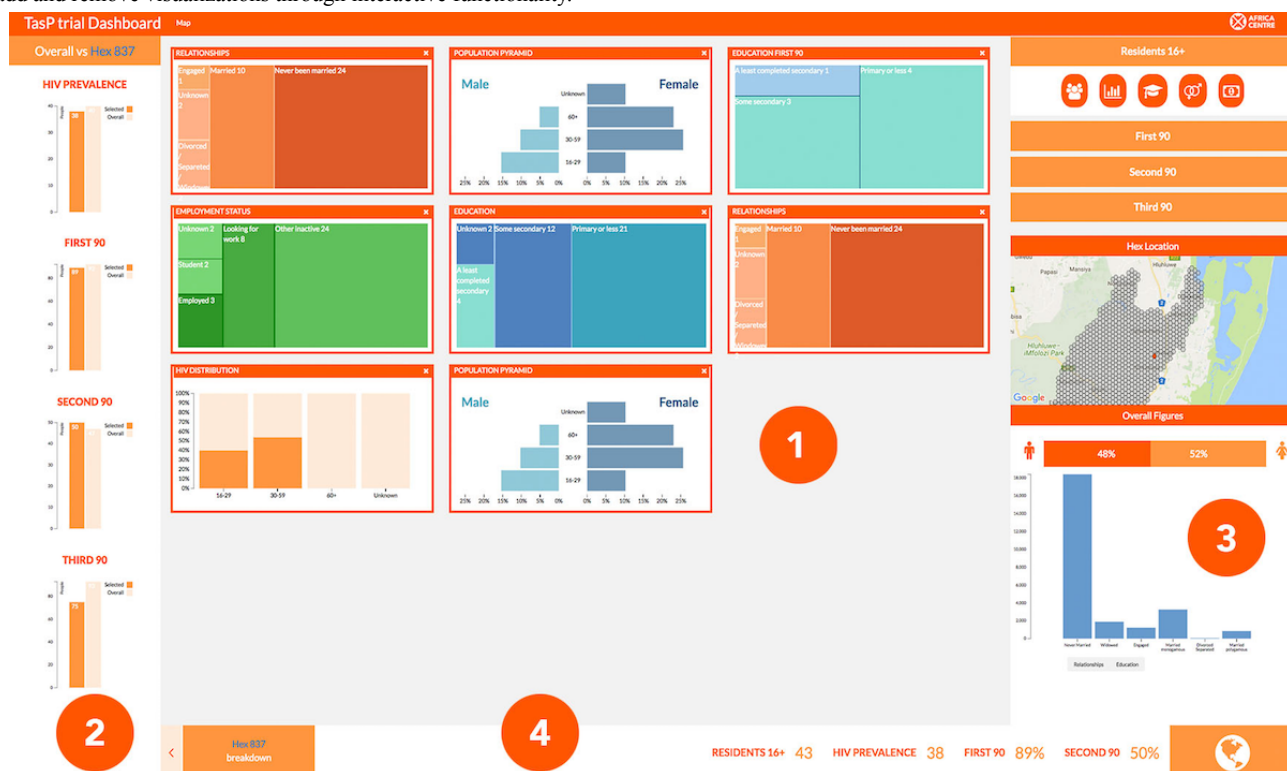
TasP trial Dashboard Map

AFRICA CENTRE

Overall vs Hex 837

HIV PREVALENCE

38

Selected
Overall

FIRST 90

87

Selected
Overall

SECOND 90

50

Selected
Overall

THIRD 90

75

Selected
Overall

RELATIONSHIPS

Engaged 1
Unknown 2
Divorced
Separated
Married 10
Never been married 24

POPULATION PYRAMID

Male
Female
Unknown
60+
30-59
16-29
25% 20% 15% 10% 5% 0% 0% 5% 10% 15% 20% 25%

EDUCATION FIRST 90

A least completed secondary 1
Some secondary 3
Primary or less 4

EMPLOYMENT STATUS

Unknown 2
Student 2
Employed 3
Looking for work 8
Other inactive 24

EDUCATION

Unknown 2
A least completed secondary 4
Some secondary 12
Primary or less 21

RELATIONSHIPS

Engaged 1
Unknown 2
Divorced
Separated
Widowed
Married 10
Never been married 24

HIV DISTRIBUTION

100%
90%
80%
70%
60%
50%
40%
30%
20%
10%
0%
16-29
30-59
60+
Unknown

POPULATION PYRAMID

Male
Female
Unknown
60+
30-59
16-29
25% 20% 15% 10% 5% 0% 0% 5% 10% 15% 20% 25%

1

Residents 16+

First 90

Second 90

Third 90

Hex Location

Papasi
Mansiya
Hluhluwe
Hluhluwe - iMfolozi Park
Google

Overall Figures

48%
52%

3

Never Married
Widowed
Engaged
Married monogamous
Divorced Separated
Married polygamous

Relationships
Education

2

4

Hex 837 breakdown

RESIDENTS 16+ 43 HIV PREVALENCE 38 FIRST 90 89% SECOND 90 50%